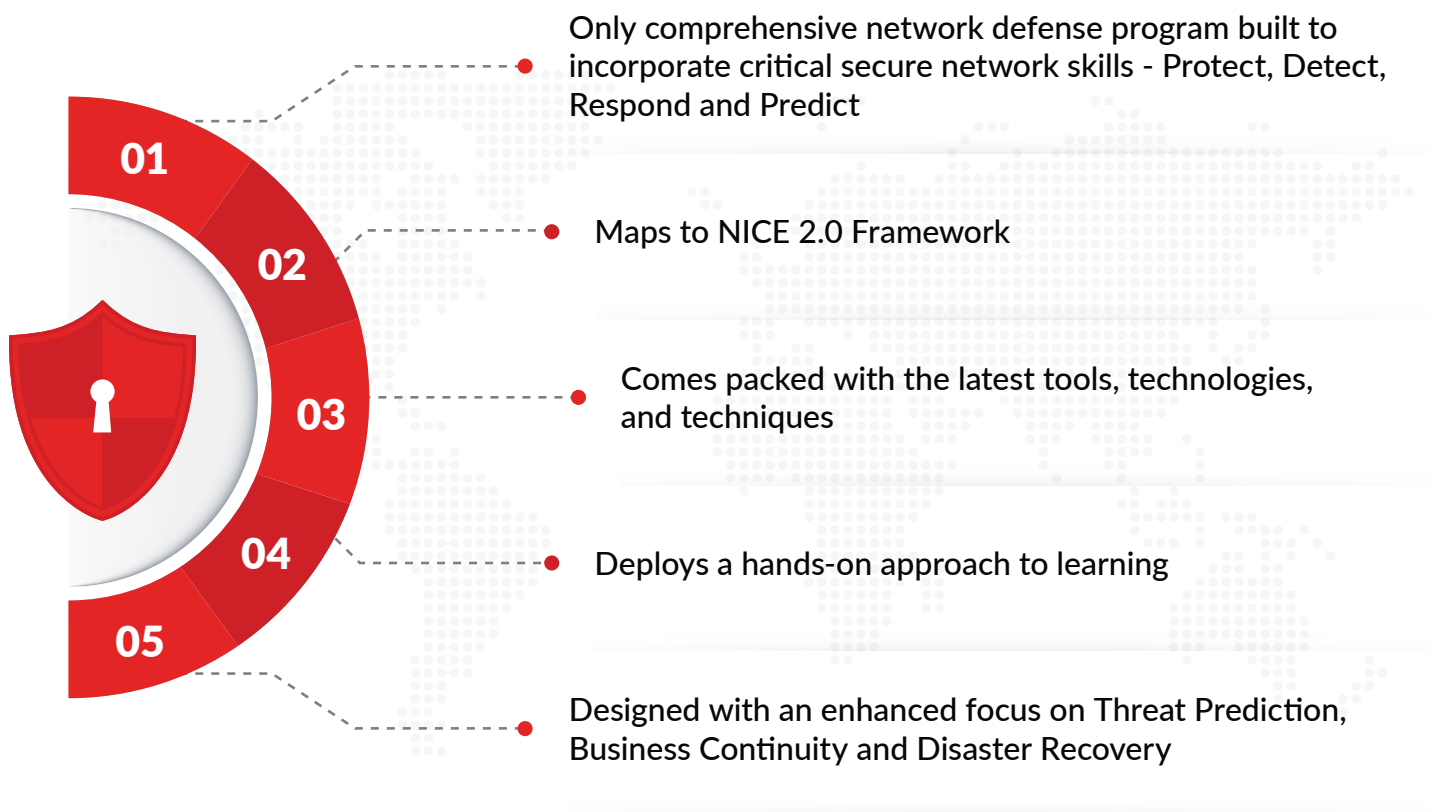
01

Only comprehensive network defense program built to incorporate critical secure network skills - Protect, Detect, Respond and Predict

02

Maps to NICE 2.0 Framework

03

Comes packed with the latest tools, technologies, and techniques

04

Deploys a hands-on approach to learning

05

Designed with an enhanced focus on Threat Prediction, Business Continuity and Disaster Recovery